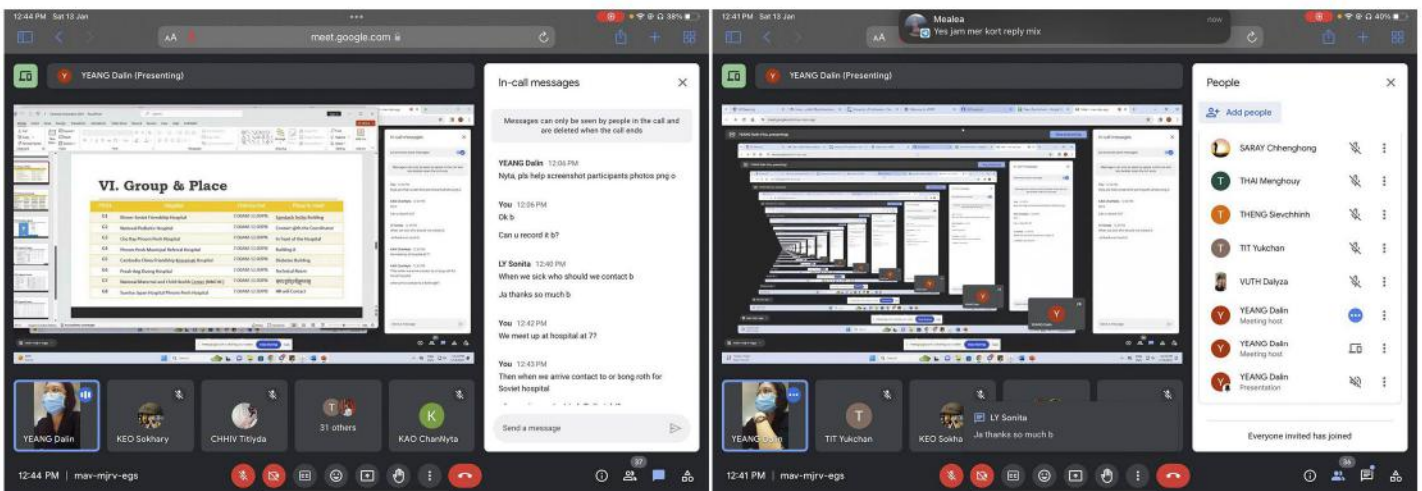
12:44 PM Sat 13 Jan

38%

AA meet.google.com

Y YEANG Dalin (Presenting)

VI. Group & Place

In-call messages

Messages can only be seen by people in the call and are deleted when the call ends

YEANG Dalin 12:06 PM
Nyta, pls help screenshot participants photos png o

You 12:06 PM
Ok b

Can u record it b?

LY Sonita 12:40 PM
When we sick who should we contact b

Ja thanks so much b

You 12:42 PM
We meet up at hospital at 7?

You 12:43 PM
Then when we arrive contact to or bong roth for Soviet hospital

Send a message

YEANG Dalin

KEO Sokhary

CHHIV Titlyda

T 31 others

K KAO ChanNyta

12:44 PM | mav-mjrv-egs

37

12:41 PM Sat 13 Jan

Mealea
Yes jam mer kort reply mix

now

40%

AA

Y YEANG Dalin (Presenting)

People

Add people

SARAY Chhenghong

THAI Menghouy

THENG Sievchhinh

TIT Yukchan

VUTH Dalyza

YEANG Dalin
Meeting host

YEANG Dalin
Meeting host

YEANG Dalin
Presentation

Everyone invited has joined

YEANG Dalin

T TIT Yukchan

KEO Sokha

LY Sonita
Ja thanks so much b

12:41 PM | mav-mjrv-egs

36